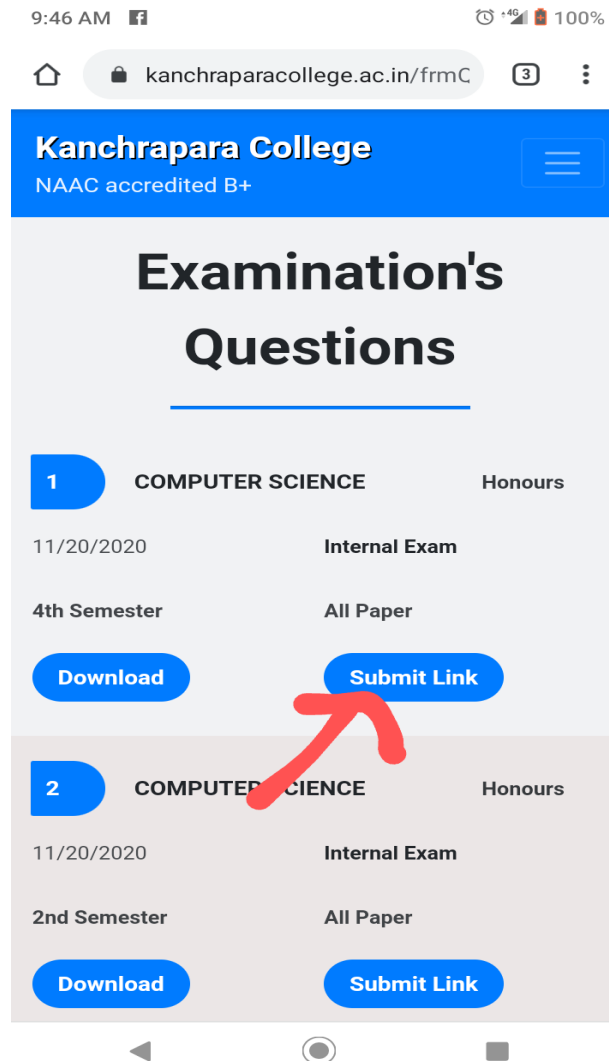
9:46 AM 100%

kanchraparacollege.ac.in/frmC

3

Kanchrapara College
NAAC accredited B+

Examination's Questions

1 COMPUTER SCIENCE Honours

11/20/2020 Internal Exam

4th Semester All Paper

Download Submit Link

2 COMPUTER SCIENCE Honours

11/20/2020 Internal Exam

2nd Semester All Paper

Download Submit Link